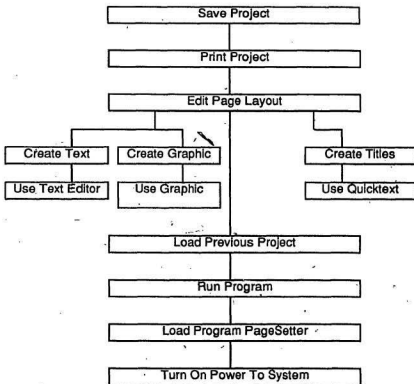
Save Project

Print Project

Edit Page Layout

Create Text

Create Graphic

Create Titles

Use Text Editor

Use Graphic

Use Quicktext

Load Previous Project

Run Program

Load Program PageSetter

Turn On Power To System